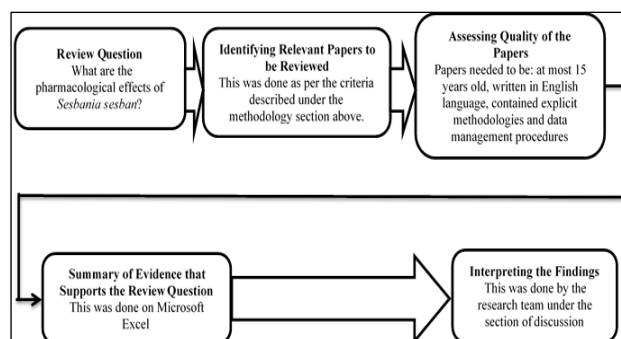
**Review Question**
What are the pharmacological effects of *Sesbania sesban*?

**Identifying Relevant Papers to be Reviewed**
This was done as per the criteria described under the methodology section above.

**Assessing Quality of the Papers**
Papers needed to be: at most 15 years old, written in English language, contained explicit methodologies and data management procedures

**Summary of Evidence that Supports the Review Question**
This was done on Microsoft Excel

**Interpreting the Findings**
This was done by the research team under the section of discussion